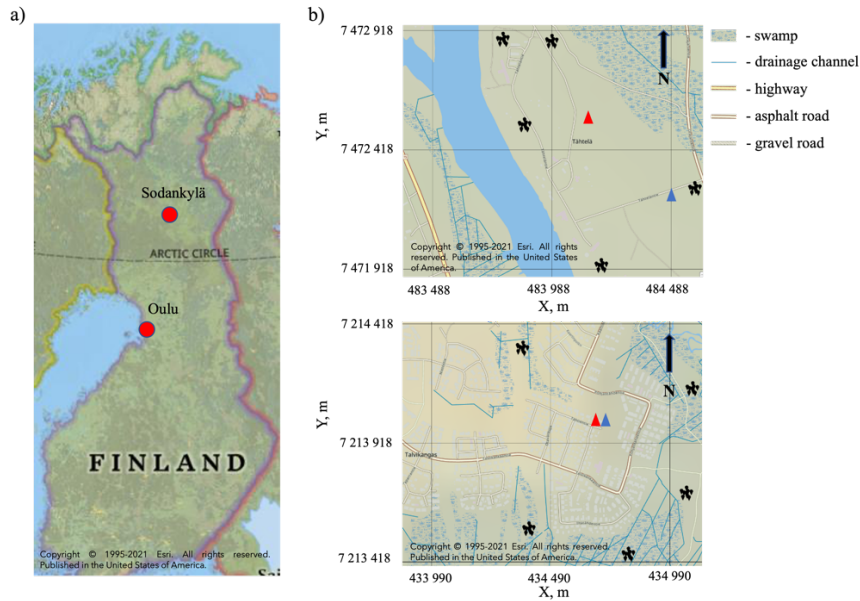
a)

Sodankylä

ARCTIC CIRCLE

Oulu

FINLAND

Copyright © 1995-2021 Esri. All rights reserved. Published in the United States of America.

Sai

b)

7 472 918

7 472 418

7 471 918

Y, m

N

Tähtelä

Copyright © 1995-2021 Esri. All rights reserved. Published in the United States of America.

483 488

483 988

484 488

X, m

- swamp

- drainage channel

- highway

- asphalt road

- gravel road

7 214 418

7 213 918

7 213 418

Y, m

N

Talinkangas

Copyright © 1995-2021 Esri. All rights reserved. Published in the United States of America.

433 990

434 490

434 990

X, m